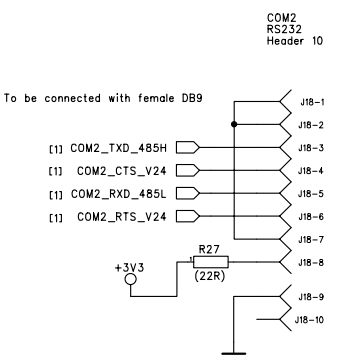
COM2
RS232
Header 10

To be connected with female DB9

J18-1
J18-2
[1] COM2_TXD_485H
J18-3
[1] COM2_CTS_V24
J18-4
[1] COM2_RXD_485L
J18-5
[1] COM2_RTS_V24
J18-6
J18-7
+3V3
R27
(22R)
J18-8
J18-9
J18-10